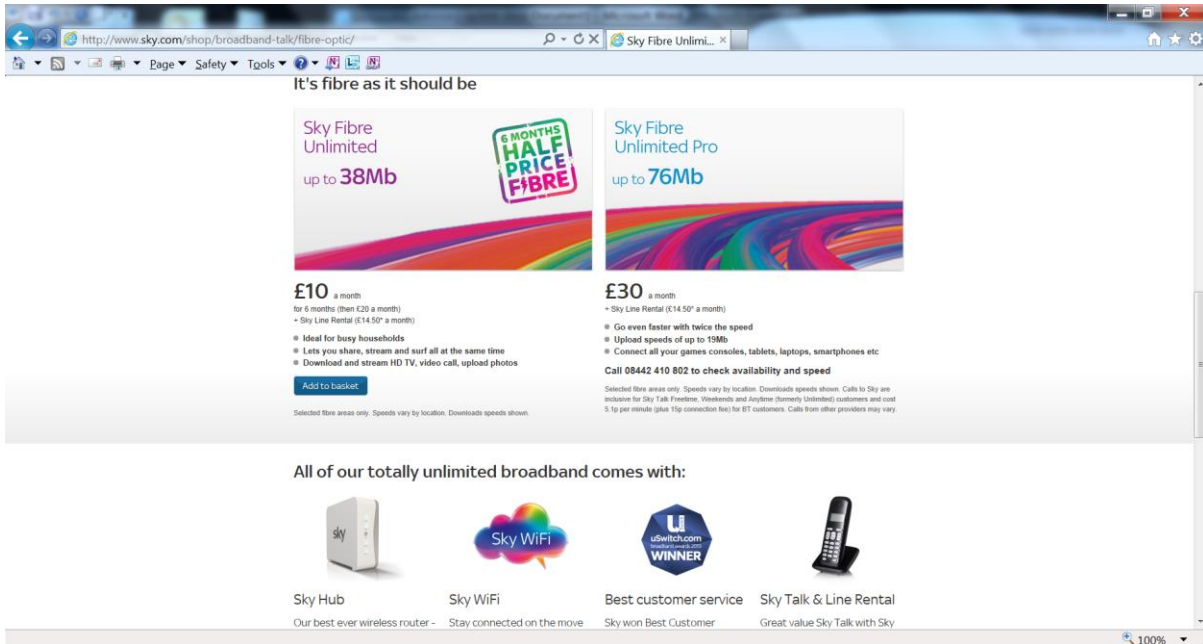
http://www.sky.com/shop/broadband-talk/fibre-optic/

Sky Fibre Unlimi... ×

Page ▾ Safety ▾ Tools ▾

It's fibre as it should be

Sky Fibre Unlimited

up to 38Mb

6 MONTHS HALF PRICE FIBRE

Sky Fibre Unlimited Pro

up to 76Mb

£10 a month

for 6 months (then £20 a month)
+ Sky Line Rental (£14.50* a month)

Ideal for busy households
Lets you share, stream and surf all at the same time
Download and stream HD TV, video call, upload photos

Add to basket

Selected fibre areas only. Speeds vary by location. Downloads speeds shown.

£30 a month

+ Sky Line Rental (£14.50* a month)

Go even faster with twice the speed
Upload speeds of up to 19Mb
Connect all your games consoles, tablets, laptops, smartphones etc

Call 08442 410 802 to check availability and speed

Selected fibre areas only. Speeds vary by location. Downloads speeds shown. Calls to Sky are inclusive for Sky Talk Freetime, Weekends and Anytime (formerly Unlimited) customers and cost 5.1p per minute (plus 15p connection fee) for BT customers. Calls from other providers may vary.

All of our totally unlimited broadband comes with:

sky

Sky WiFi

uSwitch.com broadband awards 2013 WINNER

Sky Hub

Our best ever wireless router -

Sky WiFi

Stay connected on the move

Best customer service

Sky won Best Customer

Sky Talk & Line Rental

Great value Sky Talk with Sky

100%